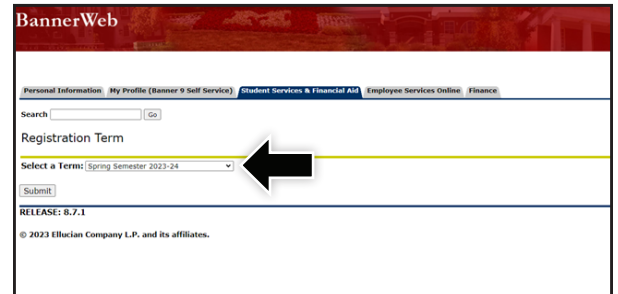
BannerWeb

Personal Information | My Profile (Banner 9 Self Service) | Student Services & Financial Aid | Employee Services Online | Finance

Search [ ] Go

Registration Term

Select a Term: Spring Semester 2023-24

Submit

RELEASE: 8.7.1

© 2023 Ellucian Company L.P. and its affiliates.